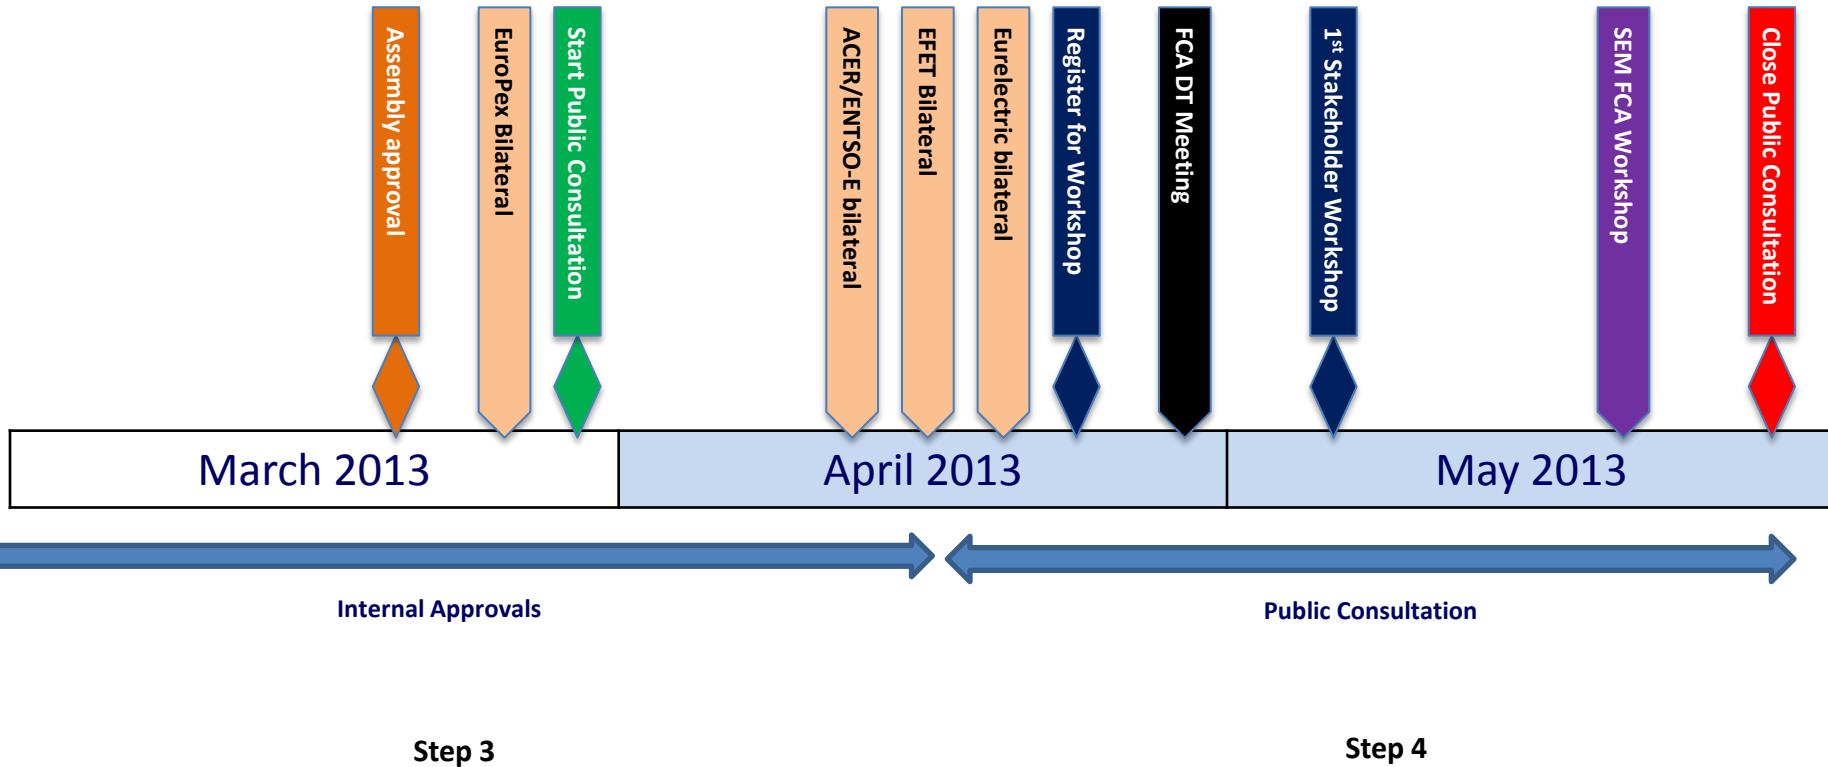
Assembly approval
EuroPex Bilateral
Start Public Consultation
ACER/ENTSO-E bilateral
EFET Bilateral
Eurelectric bilateral
Register for Workshop
FCA DT Meeting
1$^{st}$ Stakeholder Workshop
SEM FCA Workshop
Close Public Consultation

March 2013
April 2013
May 2013

Internal Approvals
Public Consultation

Step 3
Step 4